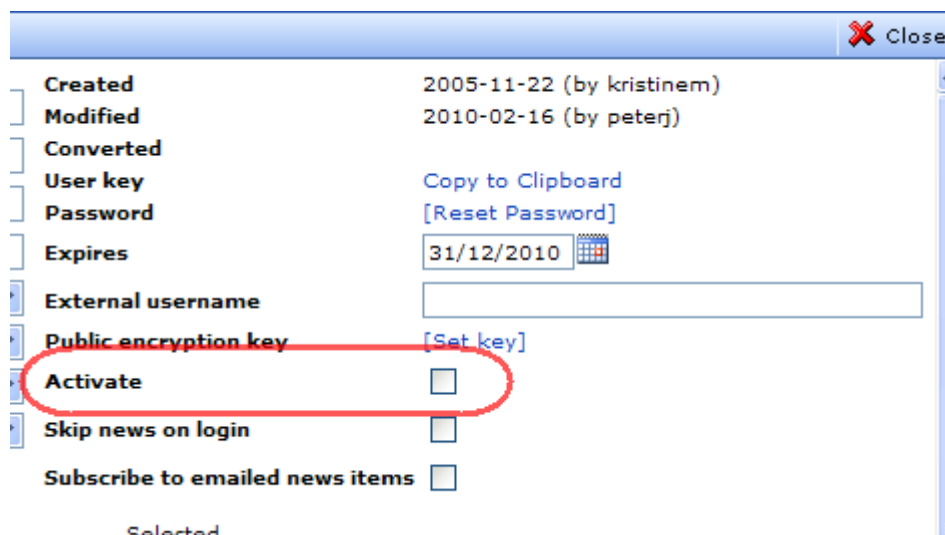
Close

Created 2005-11-22 (by kristinem)
Modified 2010-02-16 (by peterj)
Converted
User key Copy to Clipboard
Password [Reset Password]
Expires 31/12/2010
External username
Public encryption key [Set key]
Activate
Skip news on login
Subscribe to emailed news items

Selected